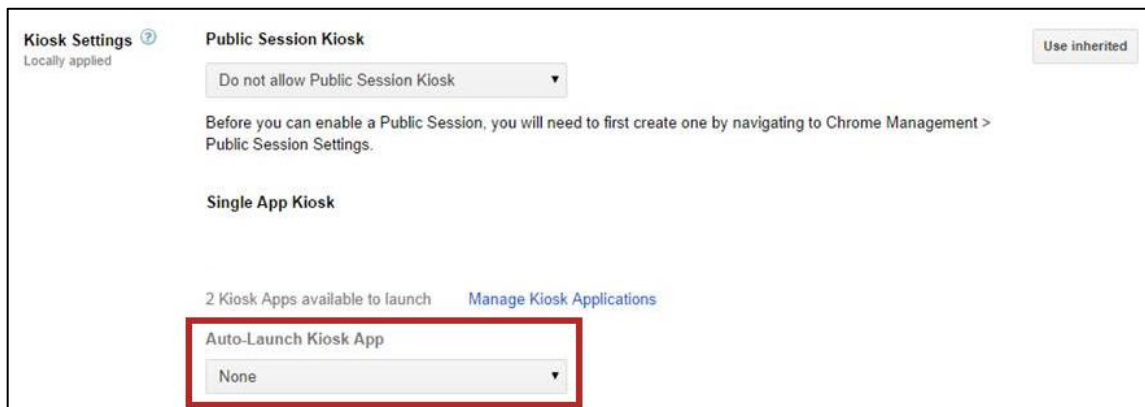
Kiosk Settings
Locally applied

Public Session Kiosk

Use inherited

Do not allow Public Session Kiosk

Before you can enable a Public Session, you will need to first create one by navigating to Chrome Management > Public Session Settings.

Single App Kiosk

2 Kiosk Apps available to launch   Manage Kiosk Applications

Auto-Launch Kiosk App

None